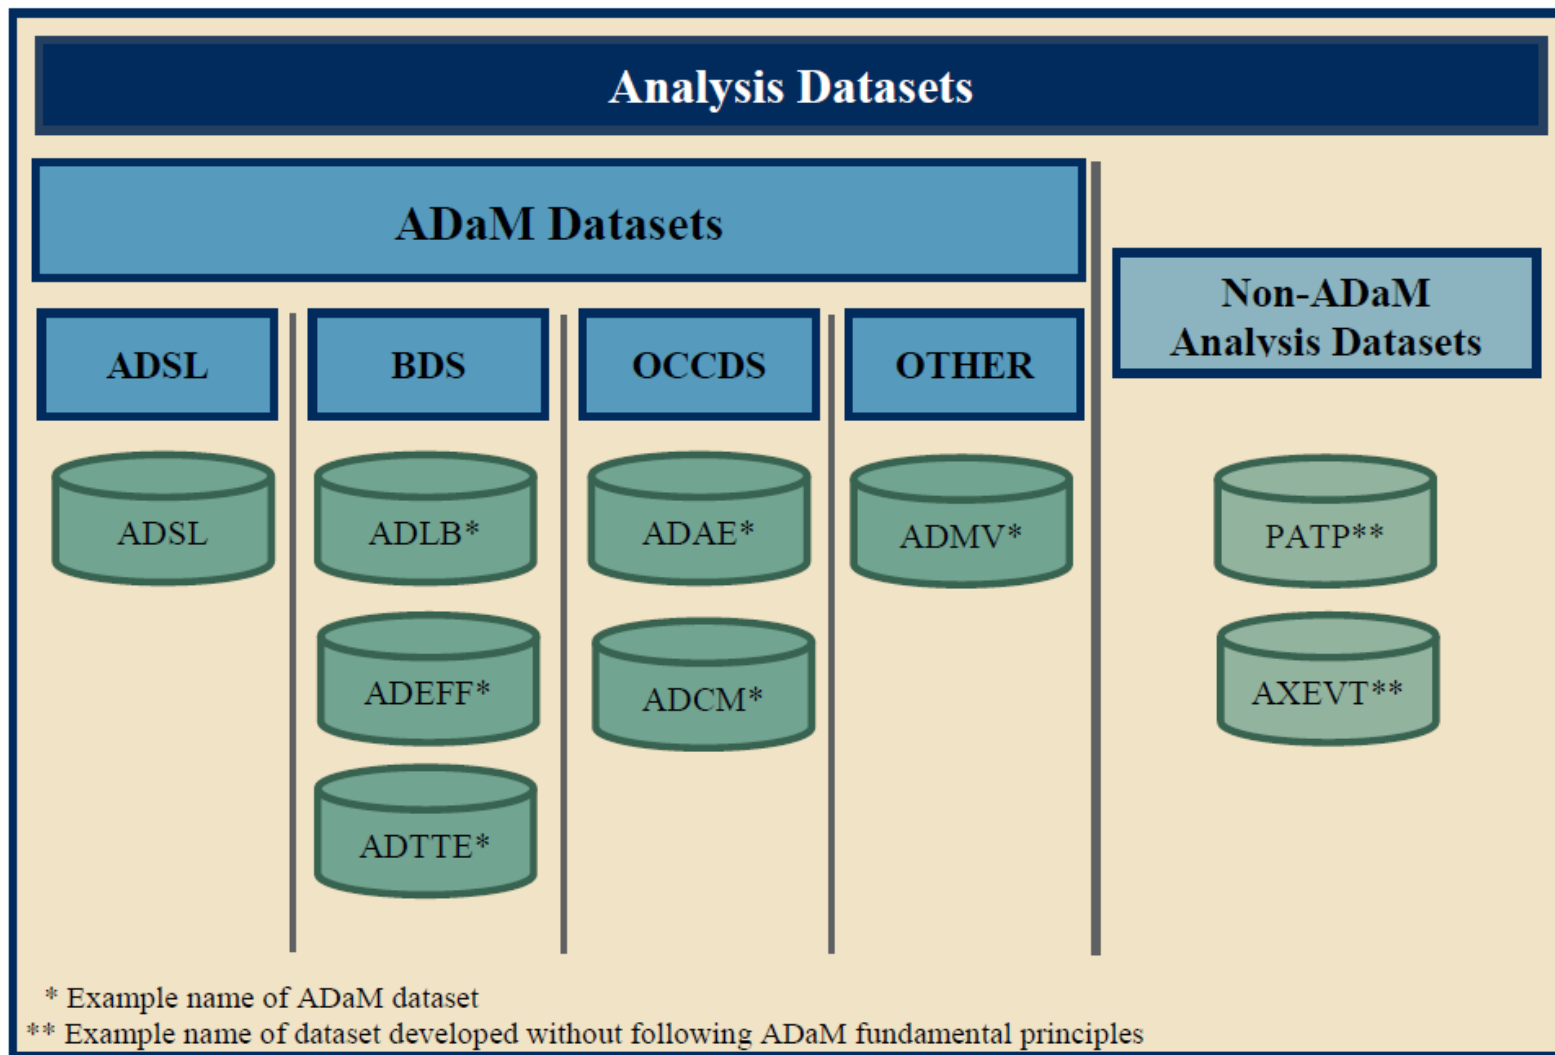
Analysis Datasets

ADaM Datasets

Non-ADaM Analysis Datasets

ADSL

BDS

OCCDS

OTHER

ADSL

ADLB*

ADEFF*

ADTTE*

ADAE*

ADCM*

ADMV*

PATP**

AXEVT**

* Example name of ADaM dataset
** Example name of dataset developed without following ADaM fundamental principles